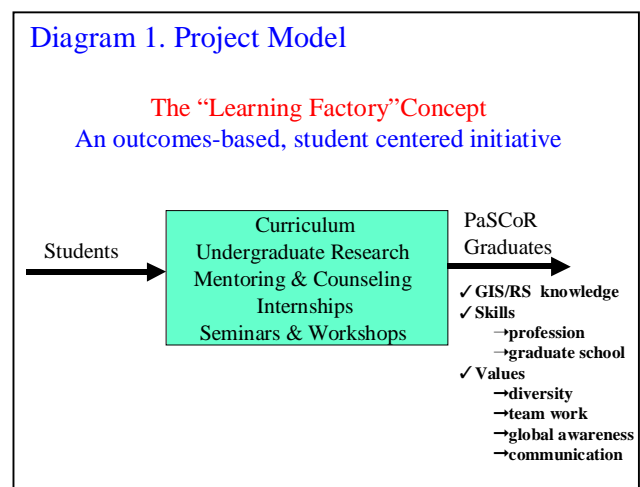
Diagram 1. Project Model

The “Learning Factory”Concept
An outcomes-based, student centered initiative

Students

Curriculum
Undergraduate Research
Mentoring & Counseling
Internships
Seminars & Workshops

PaSCoR
Graduates

✓GIS/RS knowledge
✓Skills
→profession
→graduate school
✓Values
→diversity
→team work
→global awareness
→communication